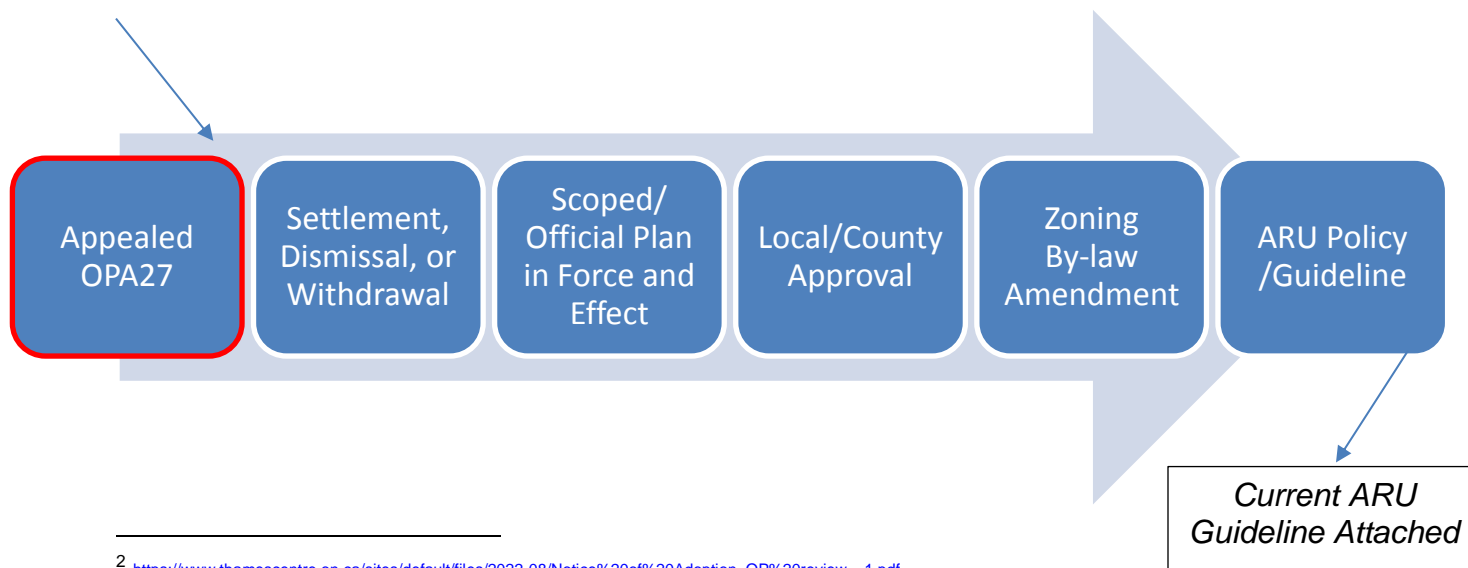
Appealed OPA27

Settlement, Dismissal, or Withdrawal

Scoped/ Official Plan in Force and Effect

Local/County Approval

Zoning By-law Amendment

ARU Policy /Guideline

Current ARU Guideline Attached

$^2$ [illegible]